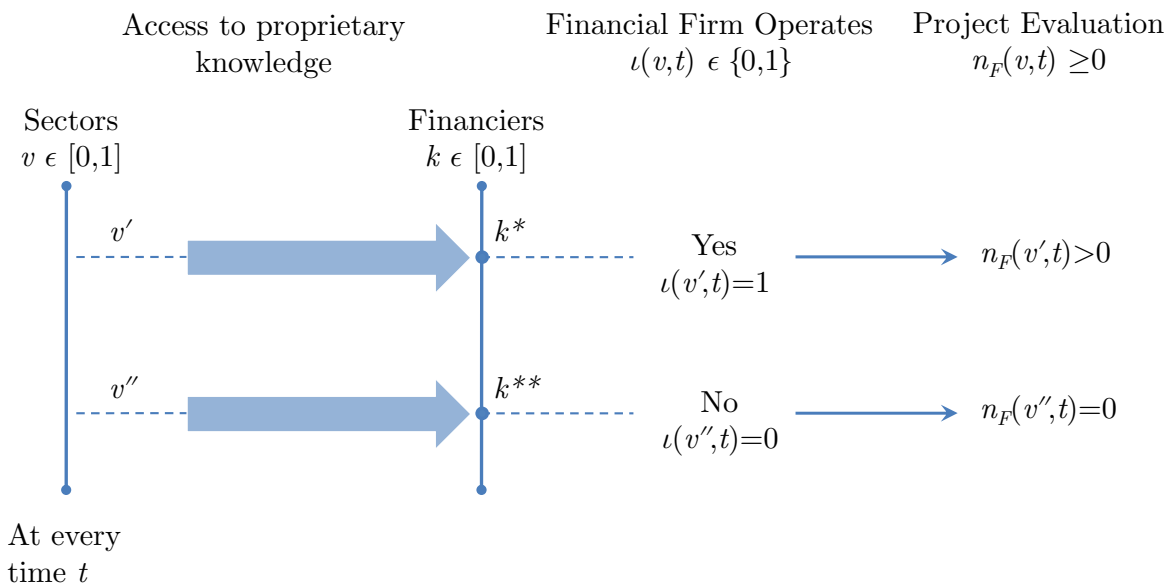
Access to proprietary knowledge

Financial Firm Operates
$\iota(v,t) \epsilon \{0,1\}$

Project Evaluation
$n_F(v,t) \geq 0$

Sectors
$v \epsilon [0,1]$

Financiers
$k \epsilon [0,1]$

$v'$

$k^*$

Yes
$\iota(v',t)=1$

$n_F(v',t)>0$

$v''$

$k^{**}$

No
$\iota(v'',t)=0$

$n_F(v'',t)=0$

At every time $t$